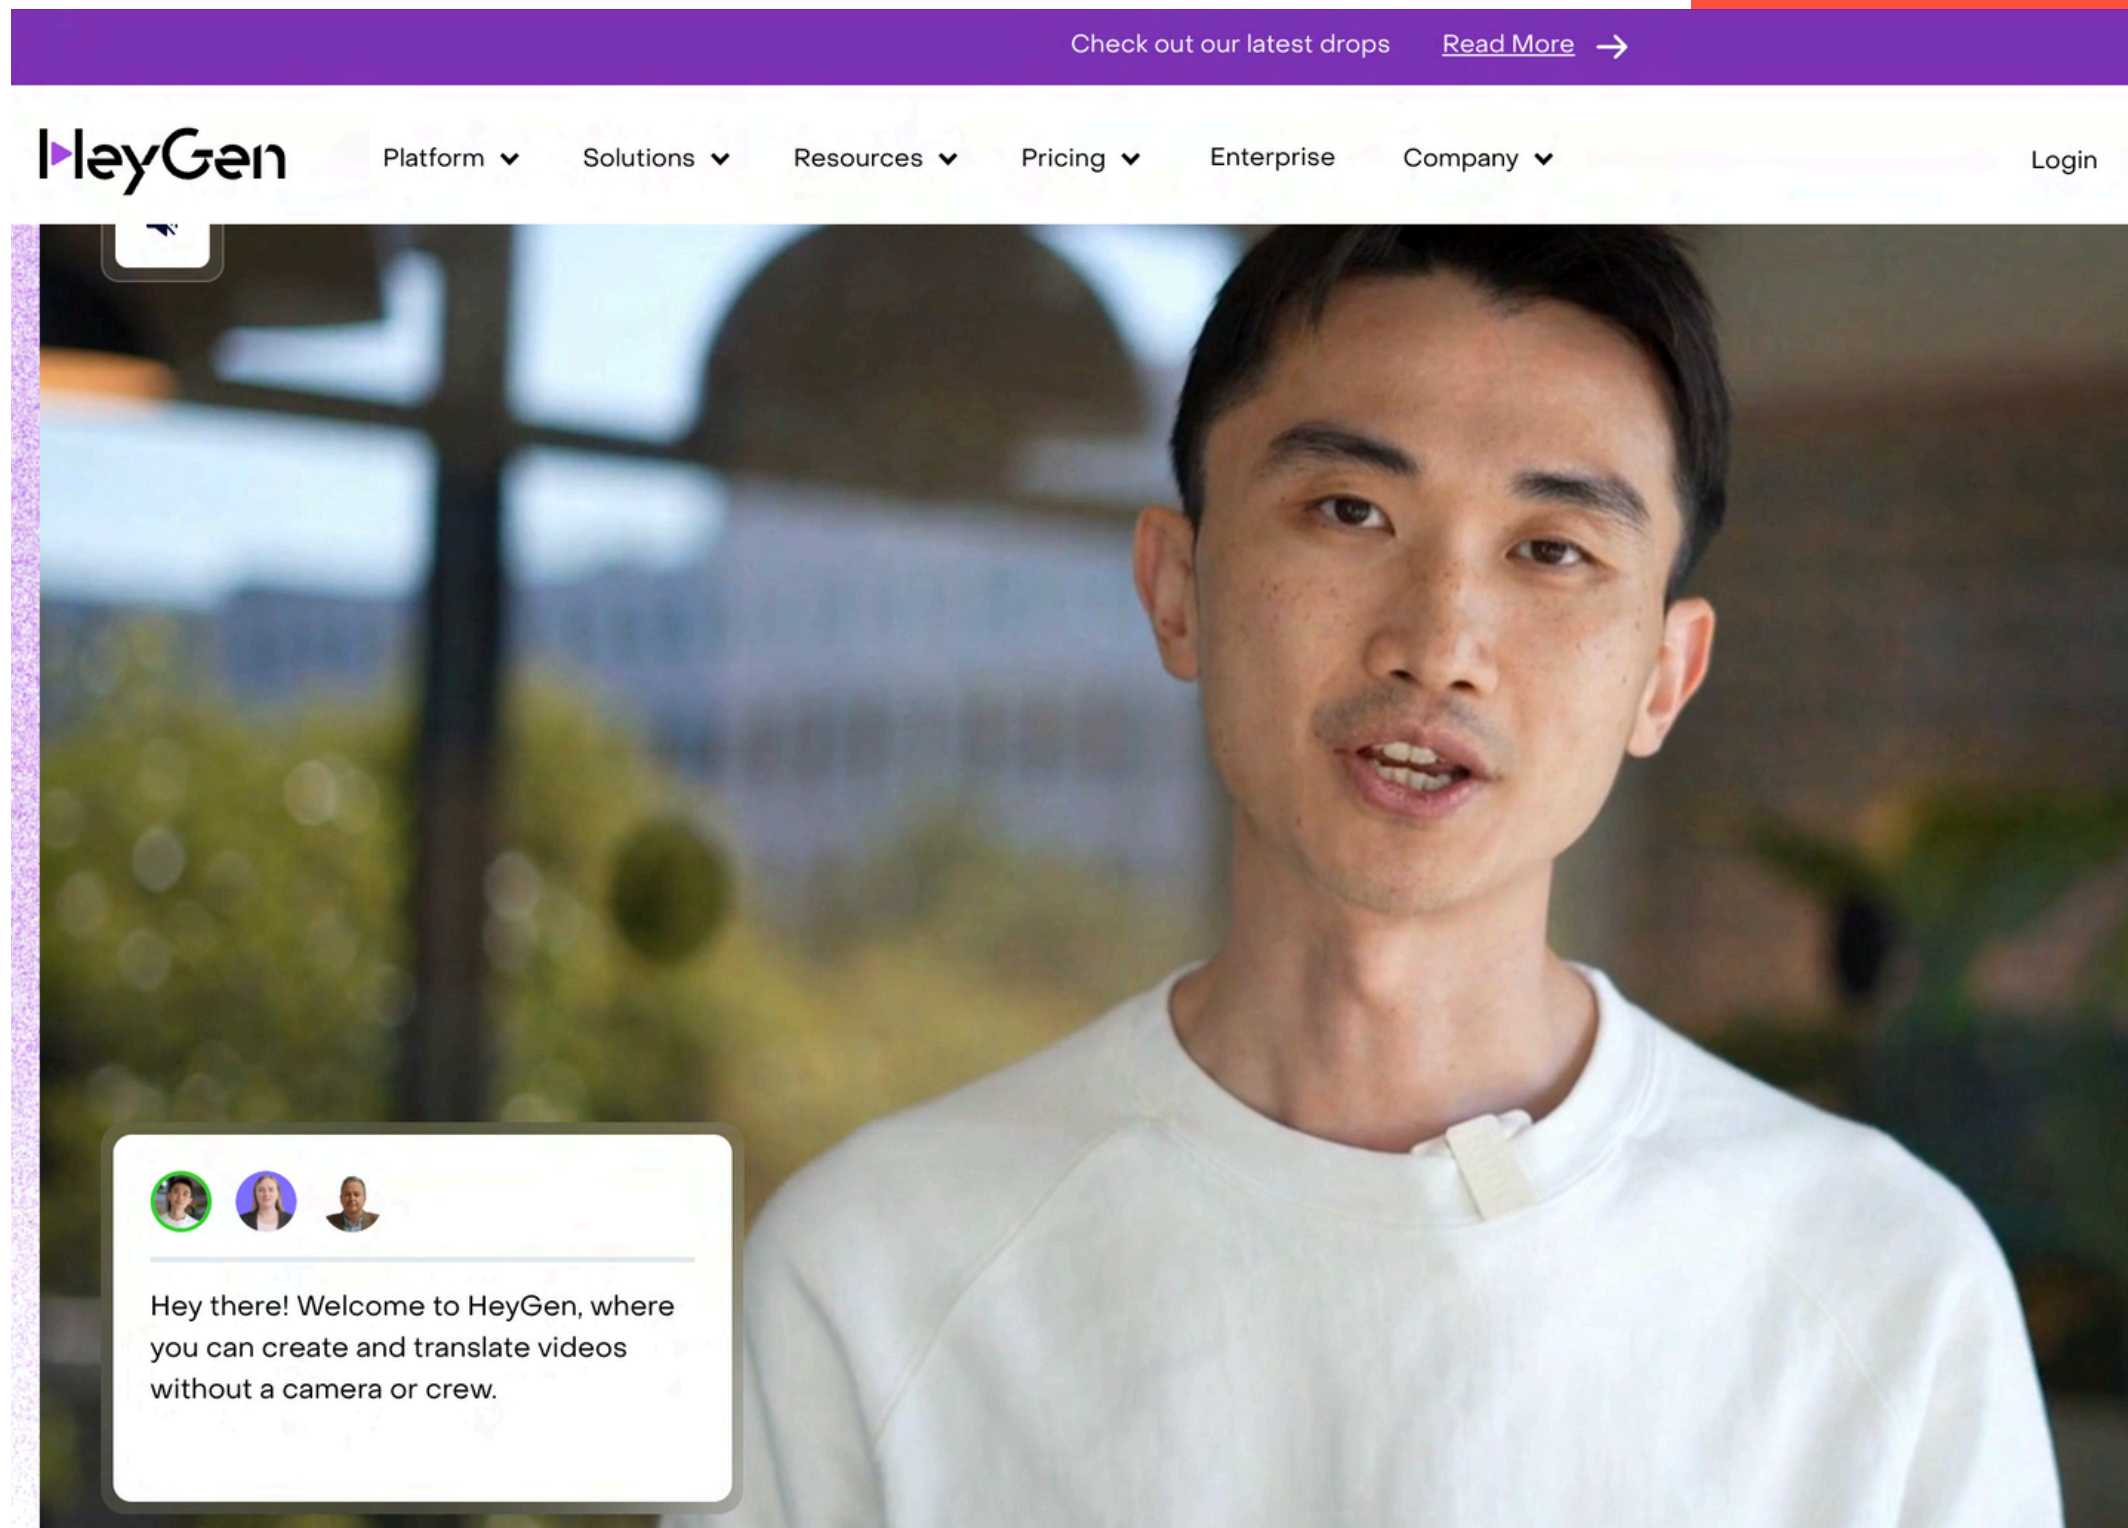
Check out our latest drops Read More

HeyGen

Platform Solutions Resources Pricing Enterprise Company

Login

Hey there! Welcome to HeyGen, where you can create and translate videos without a camera or crew.